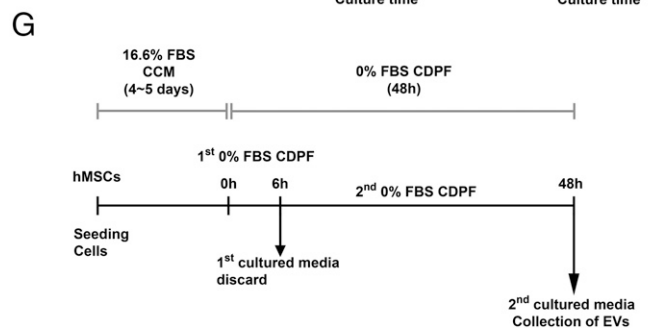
Culture time

Culture time

G

16.6% FBS CCM (4~5 days)

0% FBS CDPF (48h)

$1^{st}$ 0% FBS CDPF

hMSCs

0h

6h

$2^{nd}$ 0% FBS CDPF

48h

Seeding Cells

$1^{st}$ cultured media discard

$2^{nd}$ cultured media Collection of EVs